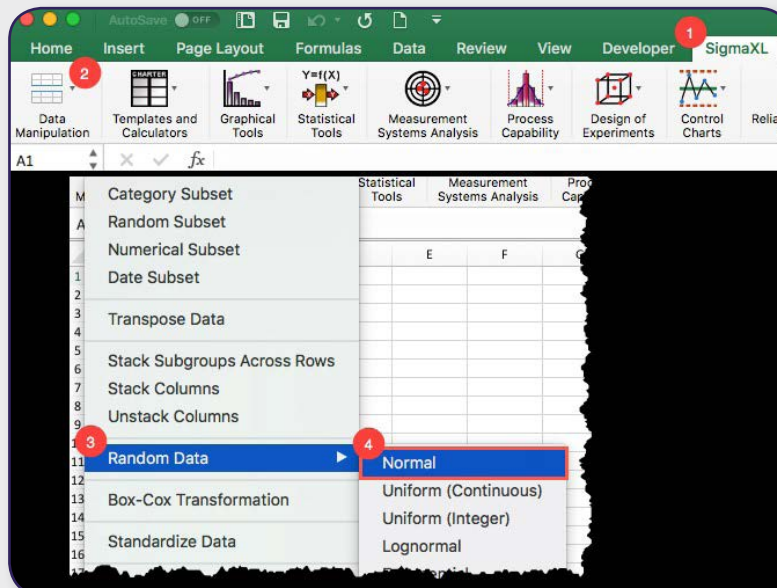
AutoSave OFF

Home Insert Page Layout Formulas Data Review View Developer SigmaXL

1

2

Data Manipulation

CHARTER

Templates and Calculators

Graphical Tools

Y=f(X)

Statistical Tools

Measurement Systems Analysis

Process Capability

Design of Experiments

Control Charts

Relia

A1

$fx$

M

A

Statistical Tools

Measurement Systems Analysis

Pro Cap

E F G

1
2
3
4
5
6
7
8
9
10
11
12
13
14
15
16
17

Category Subset
Random Subset
Numerical Subset
Date Subset

Transpose Data

Stack Subgroups Across Rows
Stack Columns
Unstack Columns

3

Random Data

Box-Cox Transformation

Standardize Data

4

Normal
Uniform (Continuous)
Uniform (Integer)
Lognormal
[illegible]